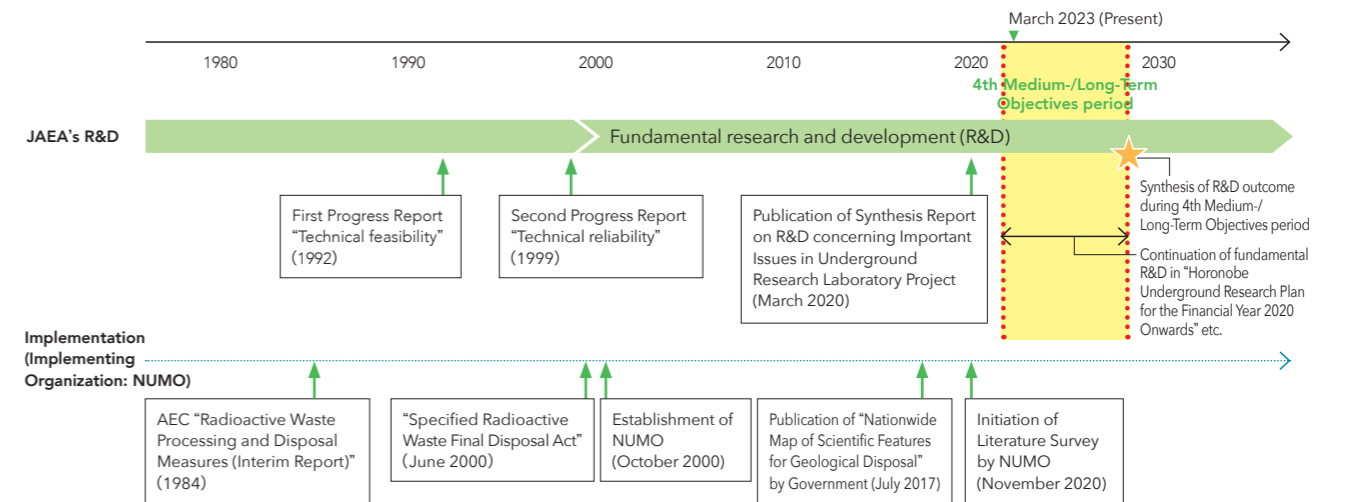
March 2023 (Present)

1980
1990
2000
2010
2020
2030

4th Medium-/Long-Term Objectives period

JAEA's R&D

Fundamental research and development (R&D)

First Progress Report "Technical feasibility" (1992)

Second Progress Report "Technical reliability" (1999)

Publication of Synthesis Report on R&D concerning Important Issues in Underground Research Laboratory Project (March 2020)

Synthesis of R&D outcome during 4th Medium-/ Long-Term Objectives period

Continuation of fundamental R&D in "Horonobe Underground Research Plan for the Financial Year 2020 Onwards" etc.

Implementation (Implementing Organization: NUMO)

AEC "Radioactive Waste Processing and Disposal Measures (Interim Report)" (1984)

"Specified Radioactive Waste Final Disposal Act" (June 2000)

Establishment of NUMO (October 2000)

Publication of "Nationwide Map of Scientific Features for Geological Disposal" by Government (July 2017)

Initiation of Literature Survey by NUMO (November 2020)